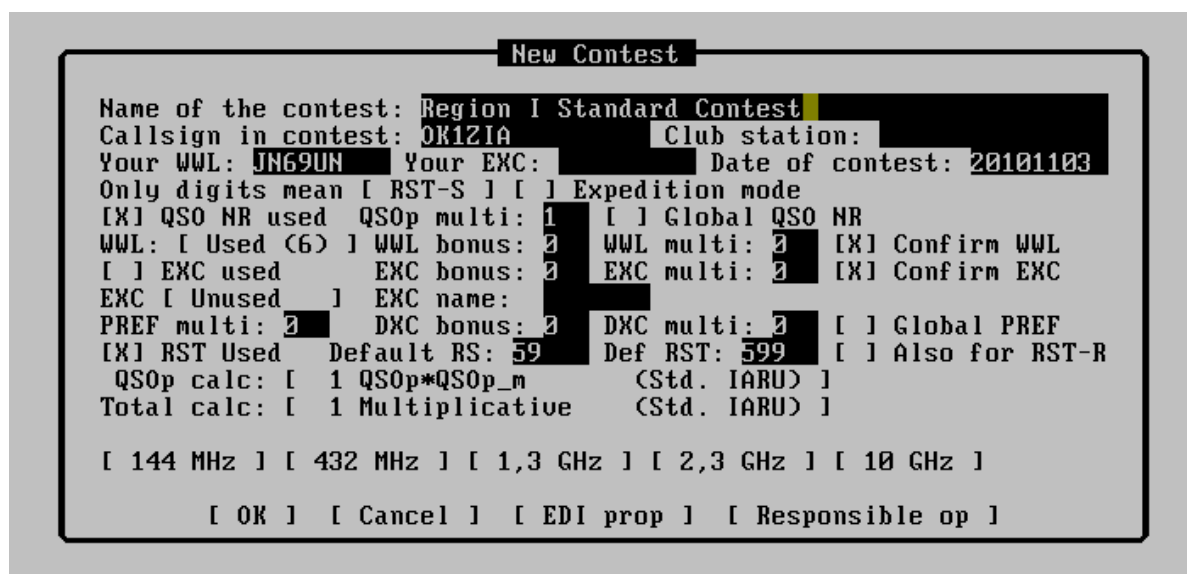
New Contest

Name of the contest: Region I Standard Contest
Callsign in contest: OK1ZIA Club station:
Your WWL: JN69UN Your EXC: Date of contest: 20101103
Only digits mean [ RST-S ] [ ] Expedition mode
[X] QSO NR used QSOp multi: 1 [ ] Global QSO NR
WWL: [ Used (6) ] WWL bonus: 0 WWL multi: 0 [X] Confirm WWL
[ ] EXC used EXC bonus: 0 EXC multi: 0 [X] Confirm EXC
EXC [ Unused ] EXC name:
PREF multi: 0 DXC bonus: 0 DXC multi: 0 [ ] Global PREF
[X] RST Used Default RS: 59 Def RST: 599 [ ] Also for RST-R
QSOp calc: [ 1 QSOp*QSOp_m (Std. IARU) ]
Total calc: [ 1 Multiplicative (Std. IARU) ]

[ 144 MHz ] [ 432 MHz ] [ 1,3 GHz ] [ 2,3 GHz ] [ 10 GHz ]

[ OK ] [ Cancel ] [ EDI prop ] [ Responsible op ]